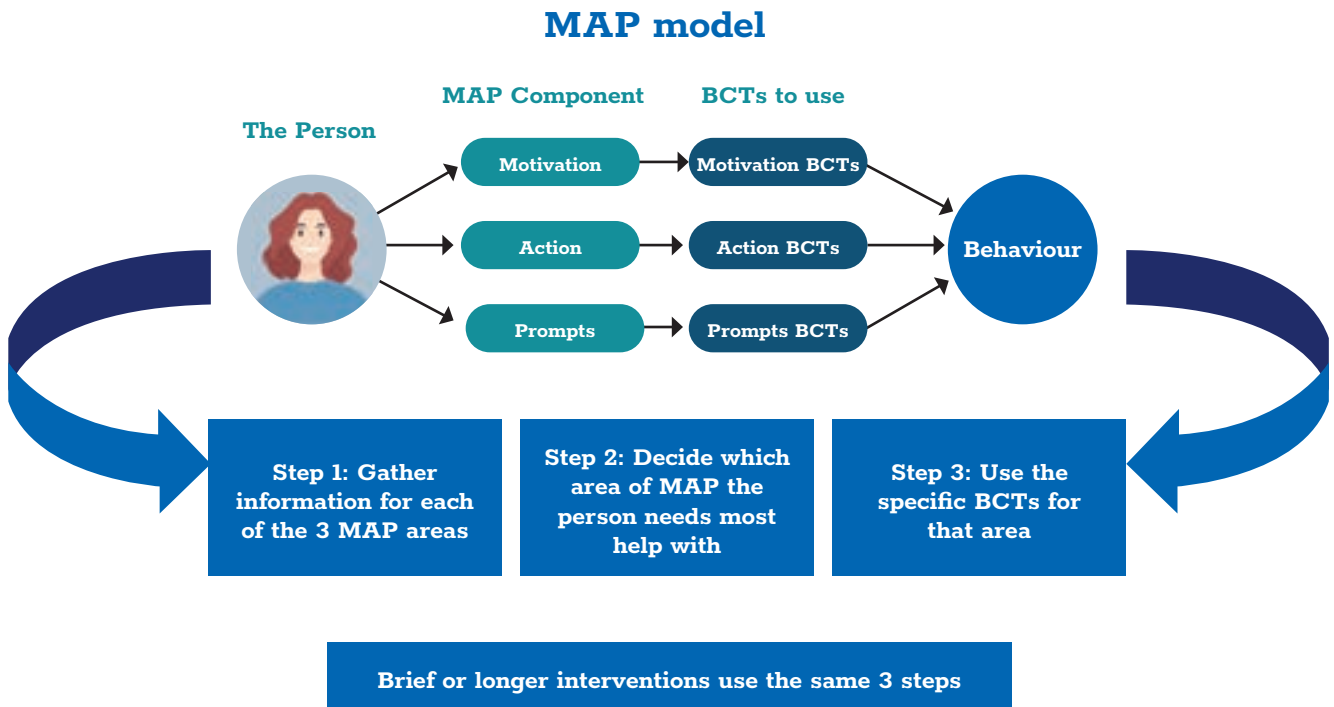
MAP model

MAP Component

BCTs to use

The Person

Motivation

Motivation BCTs

Action

Action BCTs

Behaviour

Prompts

Prompts BCTs

Step 1: Gather information for each of the 3 MAP areas

Step 2: Decide which area of MAP the person needs most help with

Step 3: Use the specific BCTs for that area

Brief or longer interventions use the same 3 steps